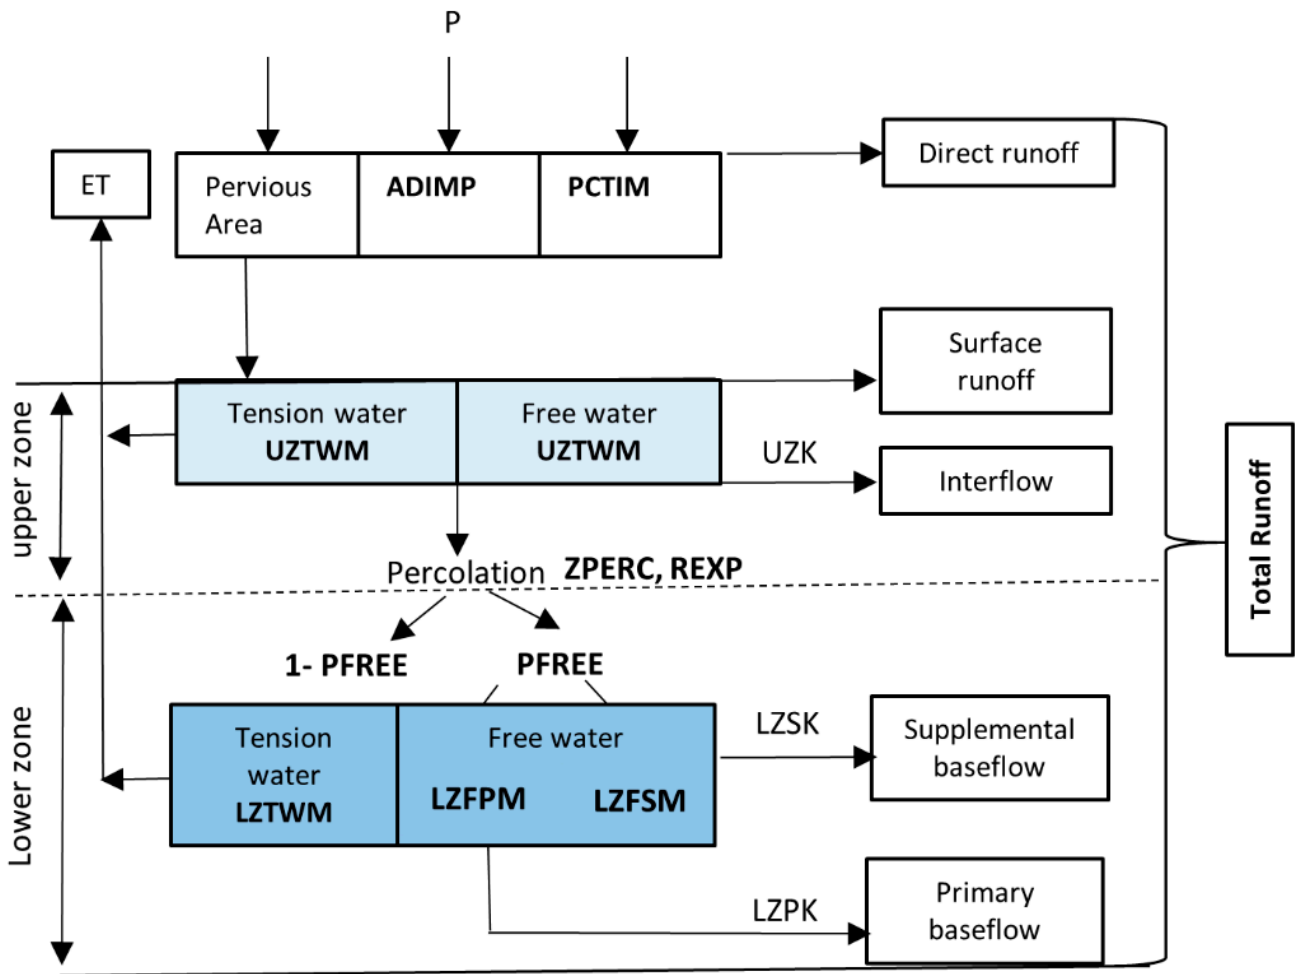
P

ET

Pervious Area

ADIMP

PCTIM

Direct runoff

Surface runoff

upper zone

Tension water
UZTWM

Free water
UZTWM

UZK

Interflow

Total Runoff

Percolation ZPERC, REXP

1- PFREE

PFREE

Lower zone

Tension water
LZTWM

Free water
LZFPM LZFSM

LZSK

Supplemental baseflow

LZPK

Primary baseflow